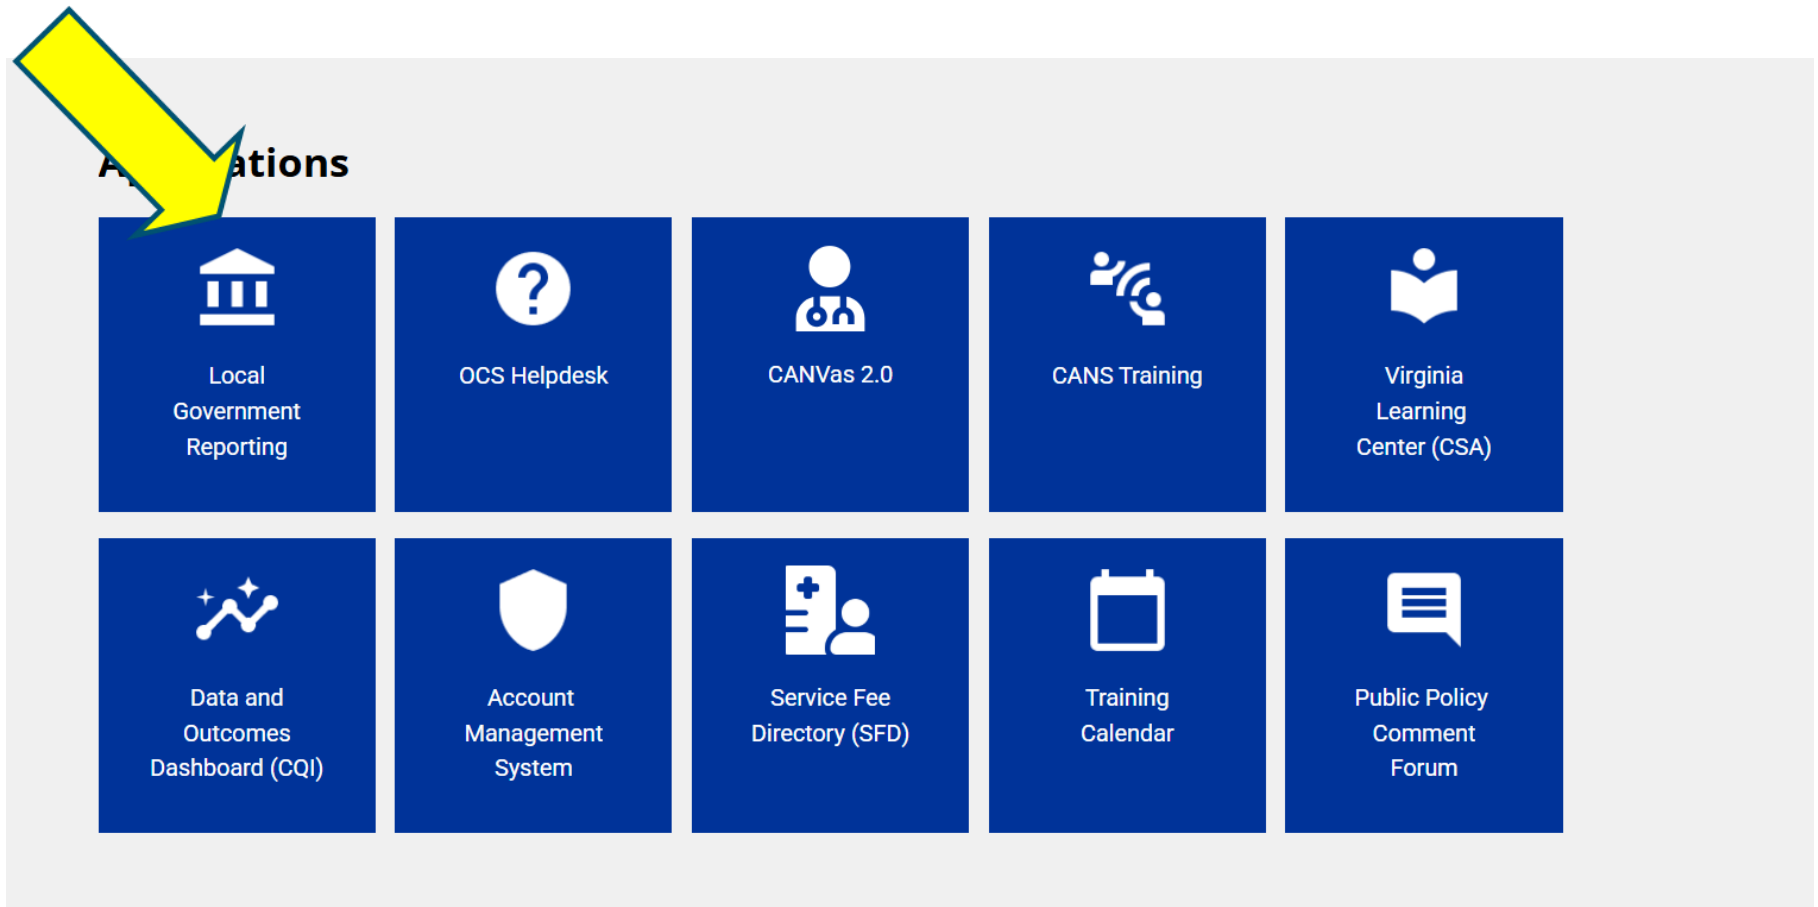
A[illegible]ations

Local Government Reporting

OCS Helpdesk

CANVas 2.0

CANS Training

Virginia Learning Center (CSA)

Data and Outcomes Dashboard (CQI)

Account Management System

Service Fee Directory (SFD)

Training Calendar

Public Policy Comment Forum